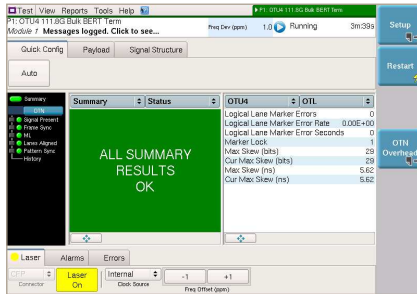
Test View Reports Tools Help

P1: OTU4 111.8G Bulk BERT Term

P1: OTU4 111.8G Bulk BERT Term
Module 1 Messages logged. Click to see...

Freq Dev (ppm) 1.0 Running 3m:39s

Setup

Restart

Quick Config Payload Signal Structure

Auto

Summary
OTN
Signal Present
Frame Sync
ML
Lanes Aligned
Pattern Sync
History

Summary Status

ALL SUMMARY RESULTS OK

OTU4 OTL

| | |
|---|---|
| Logical Lane Marker Errors | 0 |
| Logical Lane Marker Error Rate | 0.00E+00 |
| Logical Lane Marker Error Seconds | 0 |
| Marker Lock | 1 |
| Max Skew (bits) | 29 |
| Cur Max Skew (bits) | 29 |
| Max Skew (ns) | 5.62 |
| Cur Max Skew (ns) | 5.62 |

OTN Overhead

Laser Alarms Errors

CFP Connector

Laser On

Internal Clock Source

-1 +1
Freq Offset (ppm)